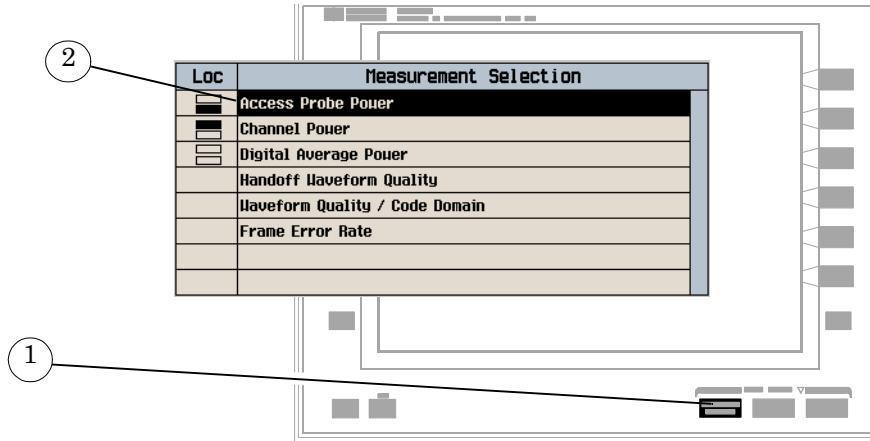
2

| Loc | Measurement Selection |
|---|---|
| | Access Probe Power |
| | Channel Power |
| | Digital Average Power |
| | Handoff Waveform Quality |
| | Waveform Quality / Code Domain |
| | Frame Error Rate |
| | |
| | |

1